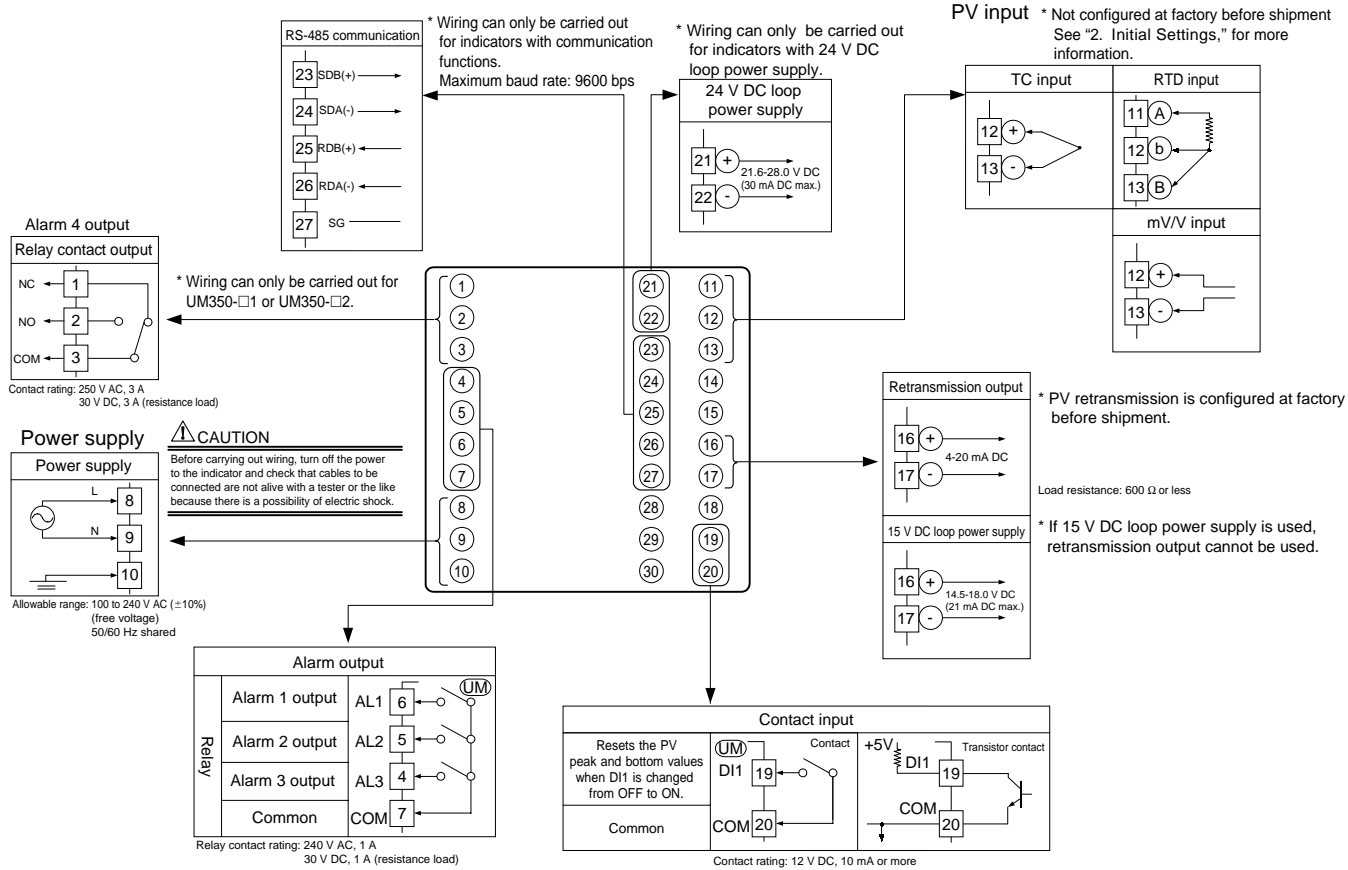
RS-485 communication

23 SDB(+)
24 SDA(-)
25 RDB(+)
26 RDA(-)
27 SG

* Wiring can only be carried out for indicators with communication functions.
Maximum baud rate: 9600 bps

* Wiring can only be carried out for indicators with 24 V DC loop power supply.

24 V DC loop power supply

21 +
22 -
21.6-28.0 V DC
(30 mA DC max.)

PV input * Not configured at factory before shipment
See "2. Initial Settings," for more information.

| TC input | RTD input |
|---|---|
| 12 + 13 - | 11 A 12 b 13 B |

mV/V input

12 +
13 -

Alarm 4 output

Relay contact output

NC 1
NO 2
COM 3

Contact rating: 250 V AC, 3 A
30 V DC, 3 A (resistance load)

* Wiring can only be carried out for UM350-□1 or UM350-□2.

1 2 3 4 5 6 7 8 9 10
21 22 23 24 25 26 27 28 29 30
11 12 13 14 15 16 17 18 19 20

Power supply

⚠CAUTION

Before carrying out wiring, turn off the power to the indicator and check that cables to be connected are not alive with a tester or the like because there is a possibility of electric shock.

Power supply

L 8
N 9
10

Allowable range: 100 to 240 V AC (±10%)
(free voltage)
50/60 Hz shared

Retransmission output

16 +
17 -
4-20 mA DC

* PV retransmission is configured at factory before shipment.

Load resistance: 600 Ω or less

15 V DC loop power supply

16 +
17 -
14.5-18.0 V DC
(21 mA DC max.)

* If 15 V DC loop power supply is used, retransmission output cannot be used.

Alarm output

| Relay | Alarm 1 output | AL1 | 6 |
|---|---|---|---|
| | Alarm 2 output | AL2 | 5 |
| | Alarm 3 output | AL3 | 4 |
| | Common | COM | 7 |

UM

Relay contact rating: 240 V AC, 1 A
30 V DC, 1 A (resistance load)

Contact input

| Resets the PV peak and bottom values when DI1 is changed from OFF to ON. | UM DI1 19 | Contact | +5V DI1 19 | Transistor contact |
|---|---|---|---|---|
| Common | COM 20 | | COM 20 | |

Contact rating: 12 V DC, 10 mA or more